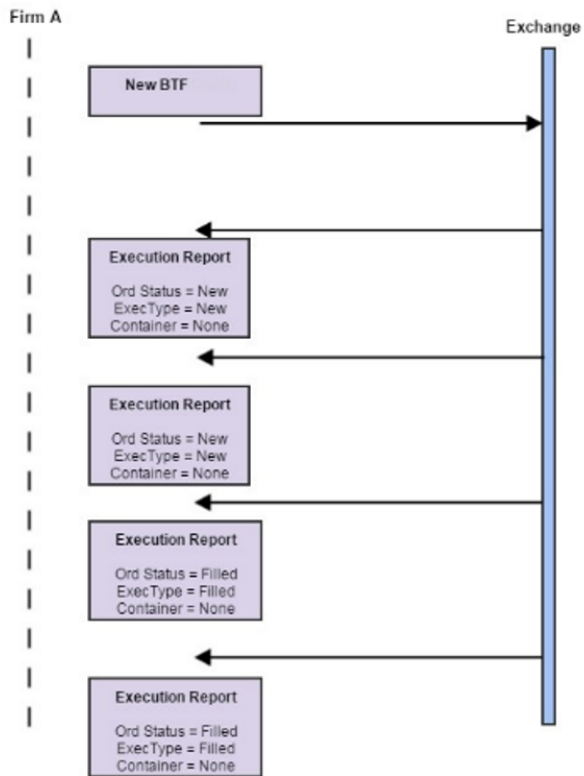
Firm A

Exchange

New BTF

Execution Report

Ord Status = New
ExecType = New
Container = None

Execution Report

Ord Status = New
ExecType = New
Container = None

Execution Report

Ord Status = Filled
ExecType = Filled
Container = None

Execution Report

Ord Status = Filled
ExecType = Filled
Container = None